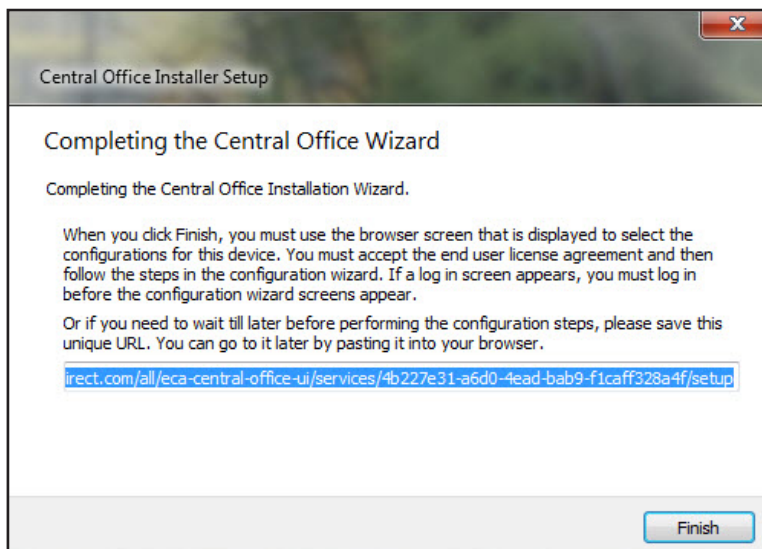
Central Office Installer Setup

x

Completing the Central Office Wizard

Completing the Central Office Installation Wizard.

When you click Finish, you must use the browser screen that is displayed to select the configurations for this device. You must accept the end user license agreement and then follow the steps in the configuration wizard. If a log in screen appears, you must log in before the configuration wizard screens appear.

Or if you need to wait till later before performing the configuration steps, please save this unique URL. You can go to it later by pasting it into your browser.

irect.com/all/eca-central-office-ui/services/4b227e31-a6d0-4ead-bab9-f1caff328a4f/setup

Finish